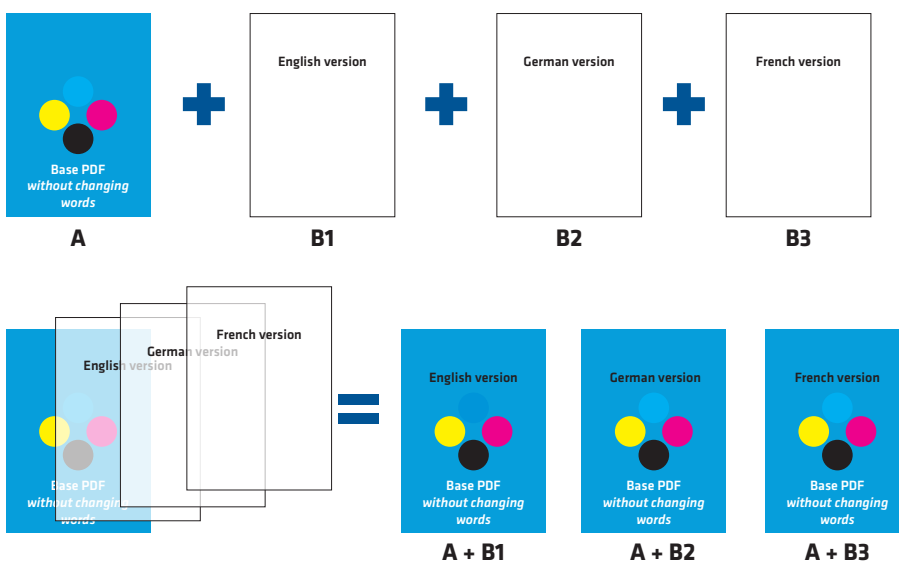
Base PDF
*without changing words*

A

English version

B1

German version

B2

French version

B3

French version

German version

English version

Base PDF
*without changing words*

English version

Base PDF
*without changing words*

A + B1

German version

Base PDF
*without changing words*

A + B2

French version

Base PDF
*without changing words*

A + B3